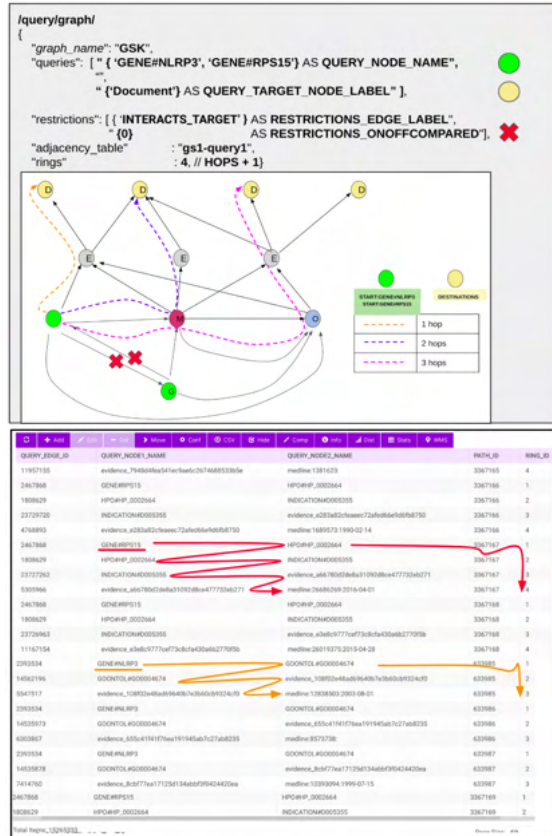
/query/graph/
{
"graph_name": "GSK",
"queries": [ " { 'GENE#NLRP3', 'GENE#RPS15'} AS QUERY_NODE_NAME",
"",
" {'Document'} AS QUERY_TARGET_NODE_LABEL" ],

"restrictions": [ { 'INTERACTS_TARGET' } AS RESTRICTIONS_EDGE_LABEL",
" {0} AS RESTRICTIONS_ONOFFCOMPARED"],
"adjacency_table" : "gs1-query1",
"rings" : 4, // HOPS + 1}

D D D D
E E E
M O
G

START:GENE#NLRP3 START:GENE#RPS15
DESTINATIONS

1 hop
2 hops
3 hops

+ Add | Edit | Del | Move | Conf | CSV | Hide | Comp | Info | Dist | Stats | WMS

| QUERY_EDGE_ID | QUERY_NODE1_NAME | QUERY_NODE2_NAME | PATH_ID | RING_ID |
|---|---|---|---|---|
| 11957155 | evidence_7948d4fea541ec9ae6c2674688533b5e | medline:1381623 | 3367165 | 4 |
| 2467868 | GENE#RPS15 | HPO#HP_0002664 | 3367166 | 1 |
| 1808629 | HPO#HP_0002664 | INDICATION#D005355 | 3367166 | 2 |
| 23729720 | INDICATION#D005355 | evidence_e283a82cfeaeec72afed6e9d6fb8750 | 3367166 | 3 |
| 4768893 | evidence_e283a82cfeaeec72afed66e9d6fb8750 | medline:1689573:1990-02-14 | 3367166 | 4 |
| 2467868 | GENE#RPS15 | HPO#HP_0002664 | 3367167 | 1 |
| 1808629 | HPO#HP_0002664 | INDICATION#D005355 | 3367167 | 2 |
| 23727262 | INDICATION#D005355 | evidence_a6b780d2de8a31092d8ce477732eb271 | 3367167 | 3 |
| 5305966 | evidence_a6b780d2de8a31092d8ce477732eb271 | medline:26686269:2016-04-01 | 3367167 | 4 |
| 2467868 | GENE#RPS15 | HPO#HP_0002664 | 3367168 | 1 |
| 1808629 | HPO#HP_0002664 | INDICATION#D005355 | 3367168 | 2 |
| 23726963 | INDICATION#D005355 | evidence_e3e8c9777cef73c8cfa430a6b2770f5b | 3367168 | 3 |
| 11167154 | evidence_e3e8c9777cef73c8cfa430a6b2770f5b | medline:26019375:2015-04-28 | 3367168 | 4 |
| 2393534 | GENE#NLRP3 | GOONTOL#GO0004674 | 633985 | 1 |
| 14562196 | GOONTOL#GO0004674 | evidence_108f02e48ad69640b7e3b60cb9324cf0 | 633985 | 2 |
| 5547817 | evidence_108f02e48ad69640b7e3b60cb9324cf0 | medline:12838583:2003-08-01 | 633985 | 3 |
| 2393534 | GENE#NLRP3 | GOONTOL#GO0004674 | 633986 | 1 |
| 14535973 | GOONTOL#GO0004674 | evidence_655c41f41f76ea191945ab7c27ab8235 | 633986 | 2 |
| 6303867 | evidence_655c41f41f76ea191945ab7c27ab8235 | medline:8579738 | 633986 | 3 |
| 2393534 | GENE#NLRP3 | GOONTOL#GO0004674 | 633987 | 1 |
| 14535878 | GOONTOL#GO0004674 | evidence_8cbf77ea17125d134abbf3f0424420ea | 633987 | 2 |
| 7414760 | evidence_8cbf77ea17125d134abbf3f0424420ea | medline:10359094:1999-07-15 | 633987 | 3 |
| 2467868 | GENE#RPS15 | HPO#HP_0002664 | 3367169 | 1 |
| 1808629 | HPO#HP_0002664 | INDICATION#D005355 | 3367169 | 2 |

Total Items: 1526520